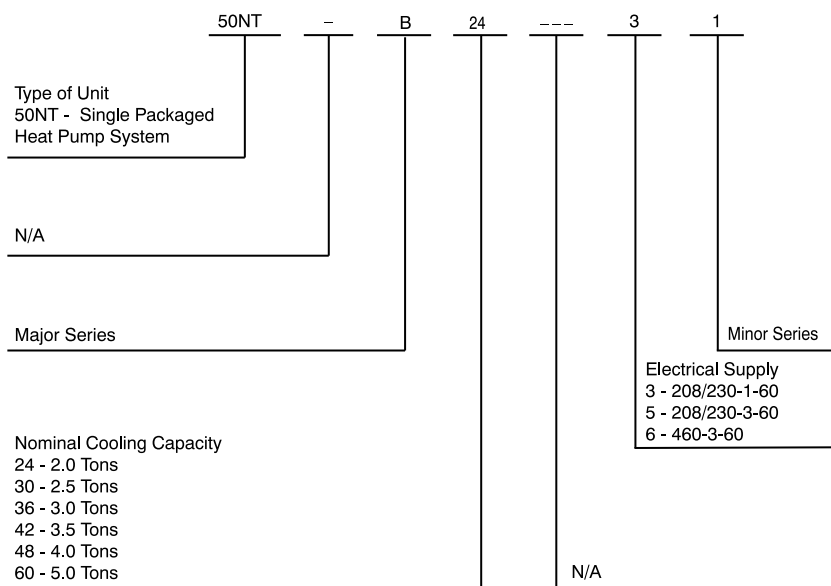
50NT – B 24 – – – 3 1

Type of Unit
50NT - Single Packaged Heat Pump System

N/A

Major Series

Minor Series

Electrical Supply
3 - 208/230-1-60
5 - 208/230-3-60
6 - 460-3-60

Nominal Cooling Capacity
24 - 2.0 Tons
30 - 2.5 Tons
36 - 3.0 Tons
42 - 3.5 Tons
48 - 4.0 Tons
60 - 5.0 Tons

N/A